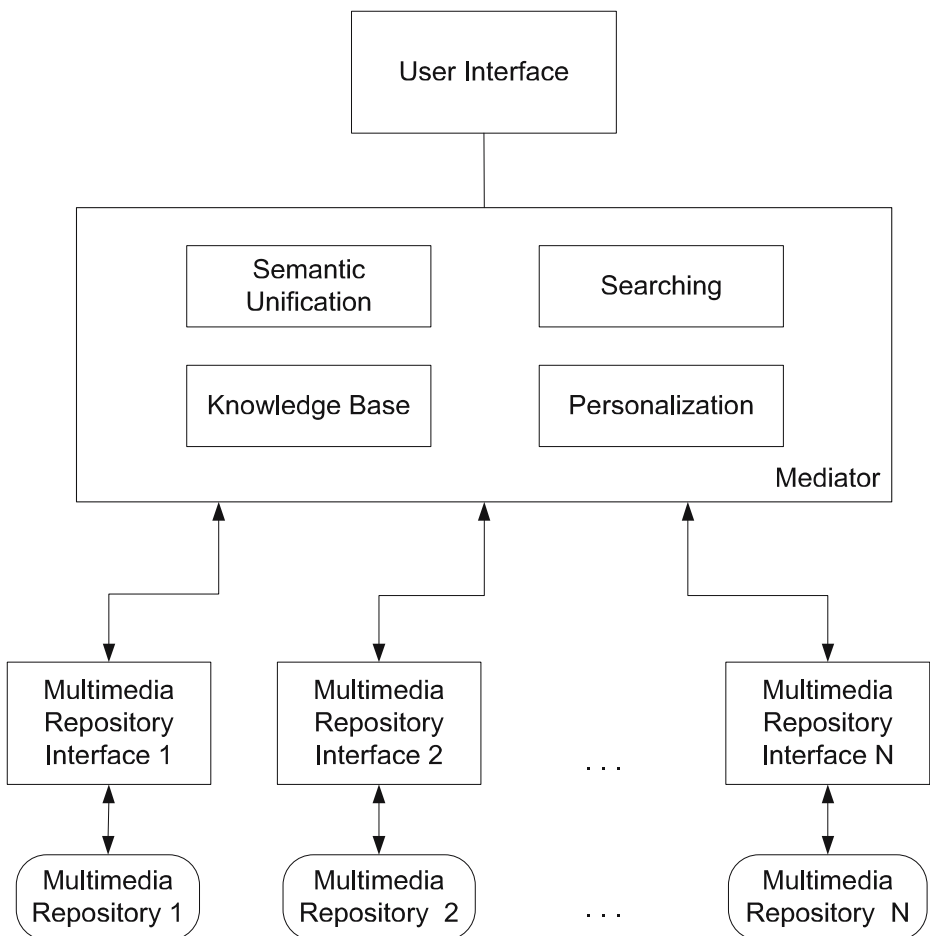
User Interface

Semantic Unification

Searching

Knowledge Base

Personalization

Mediator

Multimedia Repository Interface 1

Multimedia Repository Interface 2

. . .

Multimedia Repository Interface N

Multimedia Repository 1

Multimedia Repository 2

. . .

Multimedia Repository N